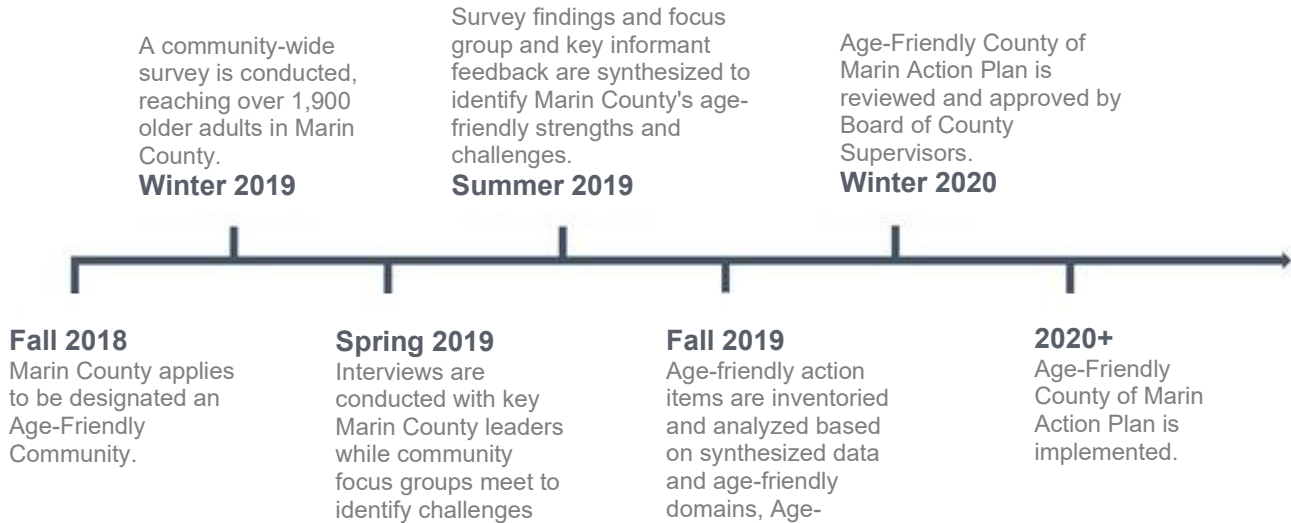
A community-wide survey is conducted, reaching over 1,900 older adults in Marin County.
**Winter 2019**

Survey findings and focus group and key informant feedback are synthesized to identify Marin County's age-friendly strengths and challenges.
**Summer 2019**

Age-Friendly County of Marin Action Plan is reviewed and approved by Board of County Supervisors.
**Winter 2020**

**Fall 2018**
Marin County applies to be designated an Age-Friendly Community.

**Spring 2019**
Interviews are conducted with key Marin County leaders while community focus groups meet to identify challenges

**Fall 2019**
Age-friendly action items are inventoried and analyzed based on synthesized data and age-friendly domains, Age-

**2020+**
Age-Friendly County of Marin Action Plan is implemented.